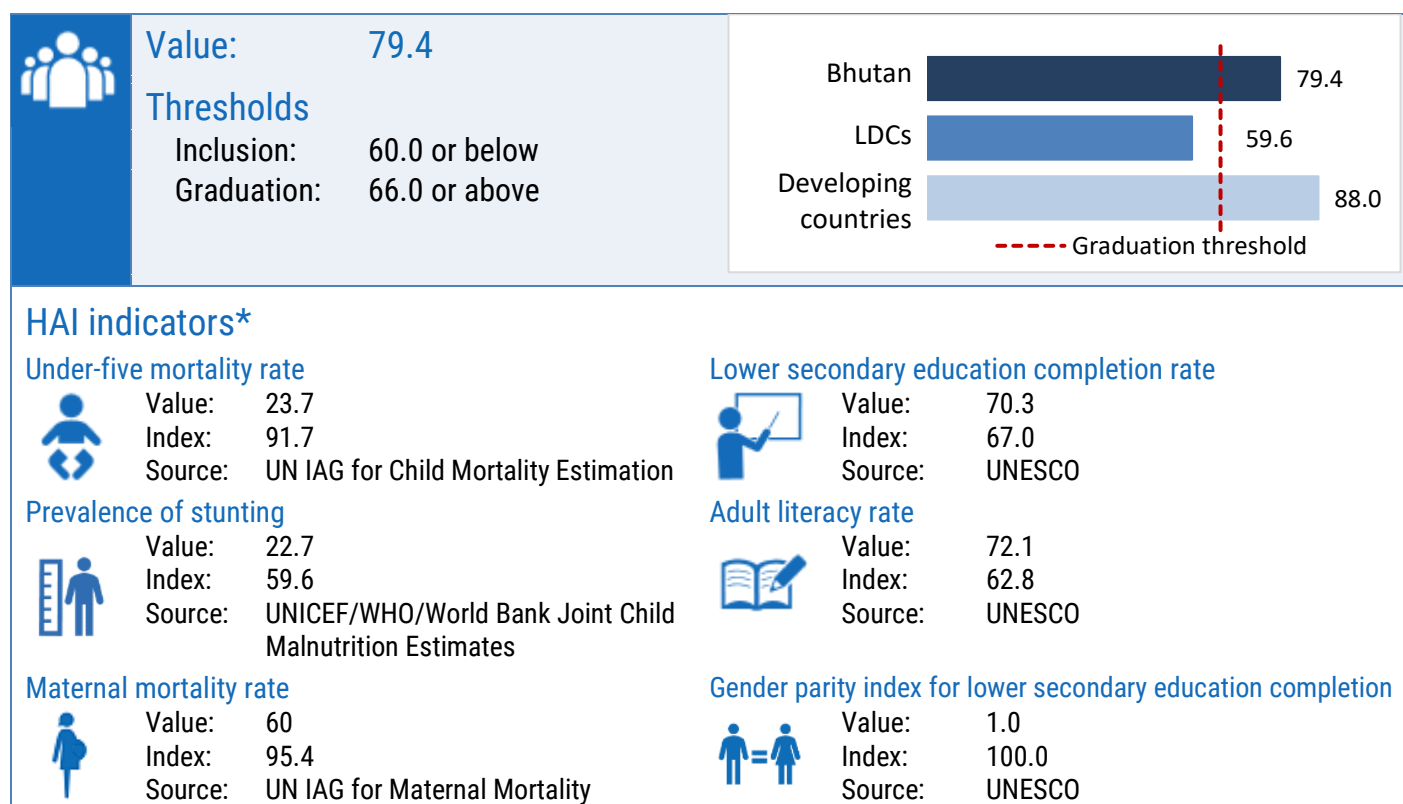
Value: 79.4

Thresholds

Inclusion: 60.0 or below

Graduation: 66.0 or above

Bhutan 79.4

LDCs 59.6

Developing countries 88.0

Graduation threshold

HAI indicators*

Under-five mortality rate

Value: 23.7
Index: 91.7
Source: UN IAG for Child Mortality Estimation

Prevalence of stunting

Value: 22.7
Index: 59.6
Source: UNICEF/WHO/World Bank Joint Child Malnutrition Estimates

Maternal mortality rate

Value: 60
Index: 95.4
Source: UN IAG for Maternal Mortality

Lower secondary education completion rate

Value: 70.3
Index: 67.0
Source: UNESCO

Adult literacy rate

Value: 72.1
Index: 62.8
Source: UNESCO

Gender parity index for lower secondary education completion

Value: 1.0
Index: 100.0
Source: UNESCO